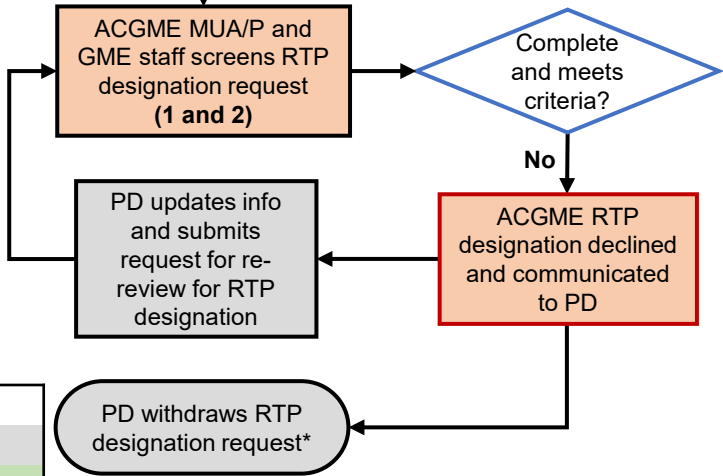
ACGME MUA/P and GME staff screens RTP designation request
**(1 and 2)**

Complete and meets criteria?

No

PD updates info and submits request for re-review for RTP designation

ACGME RTP designation declined and communicated to PD

PD withdraws RTP designation request*